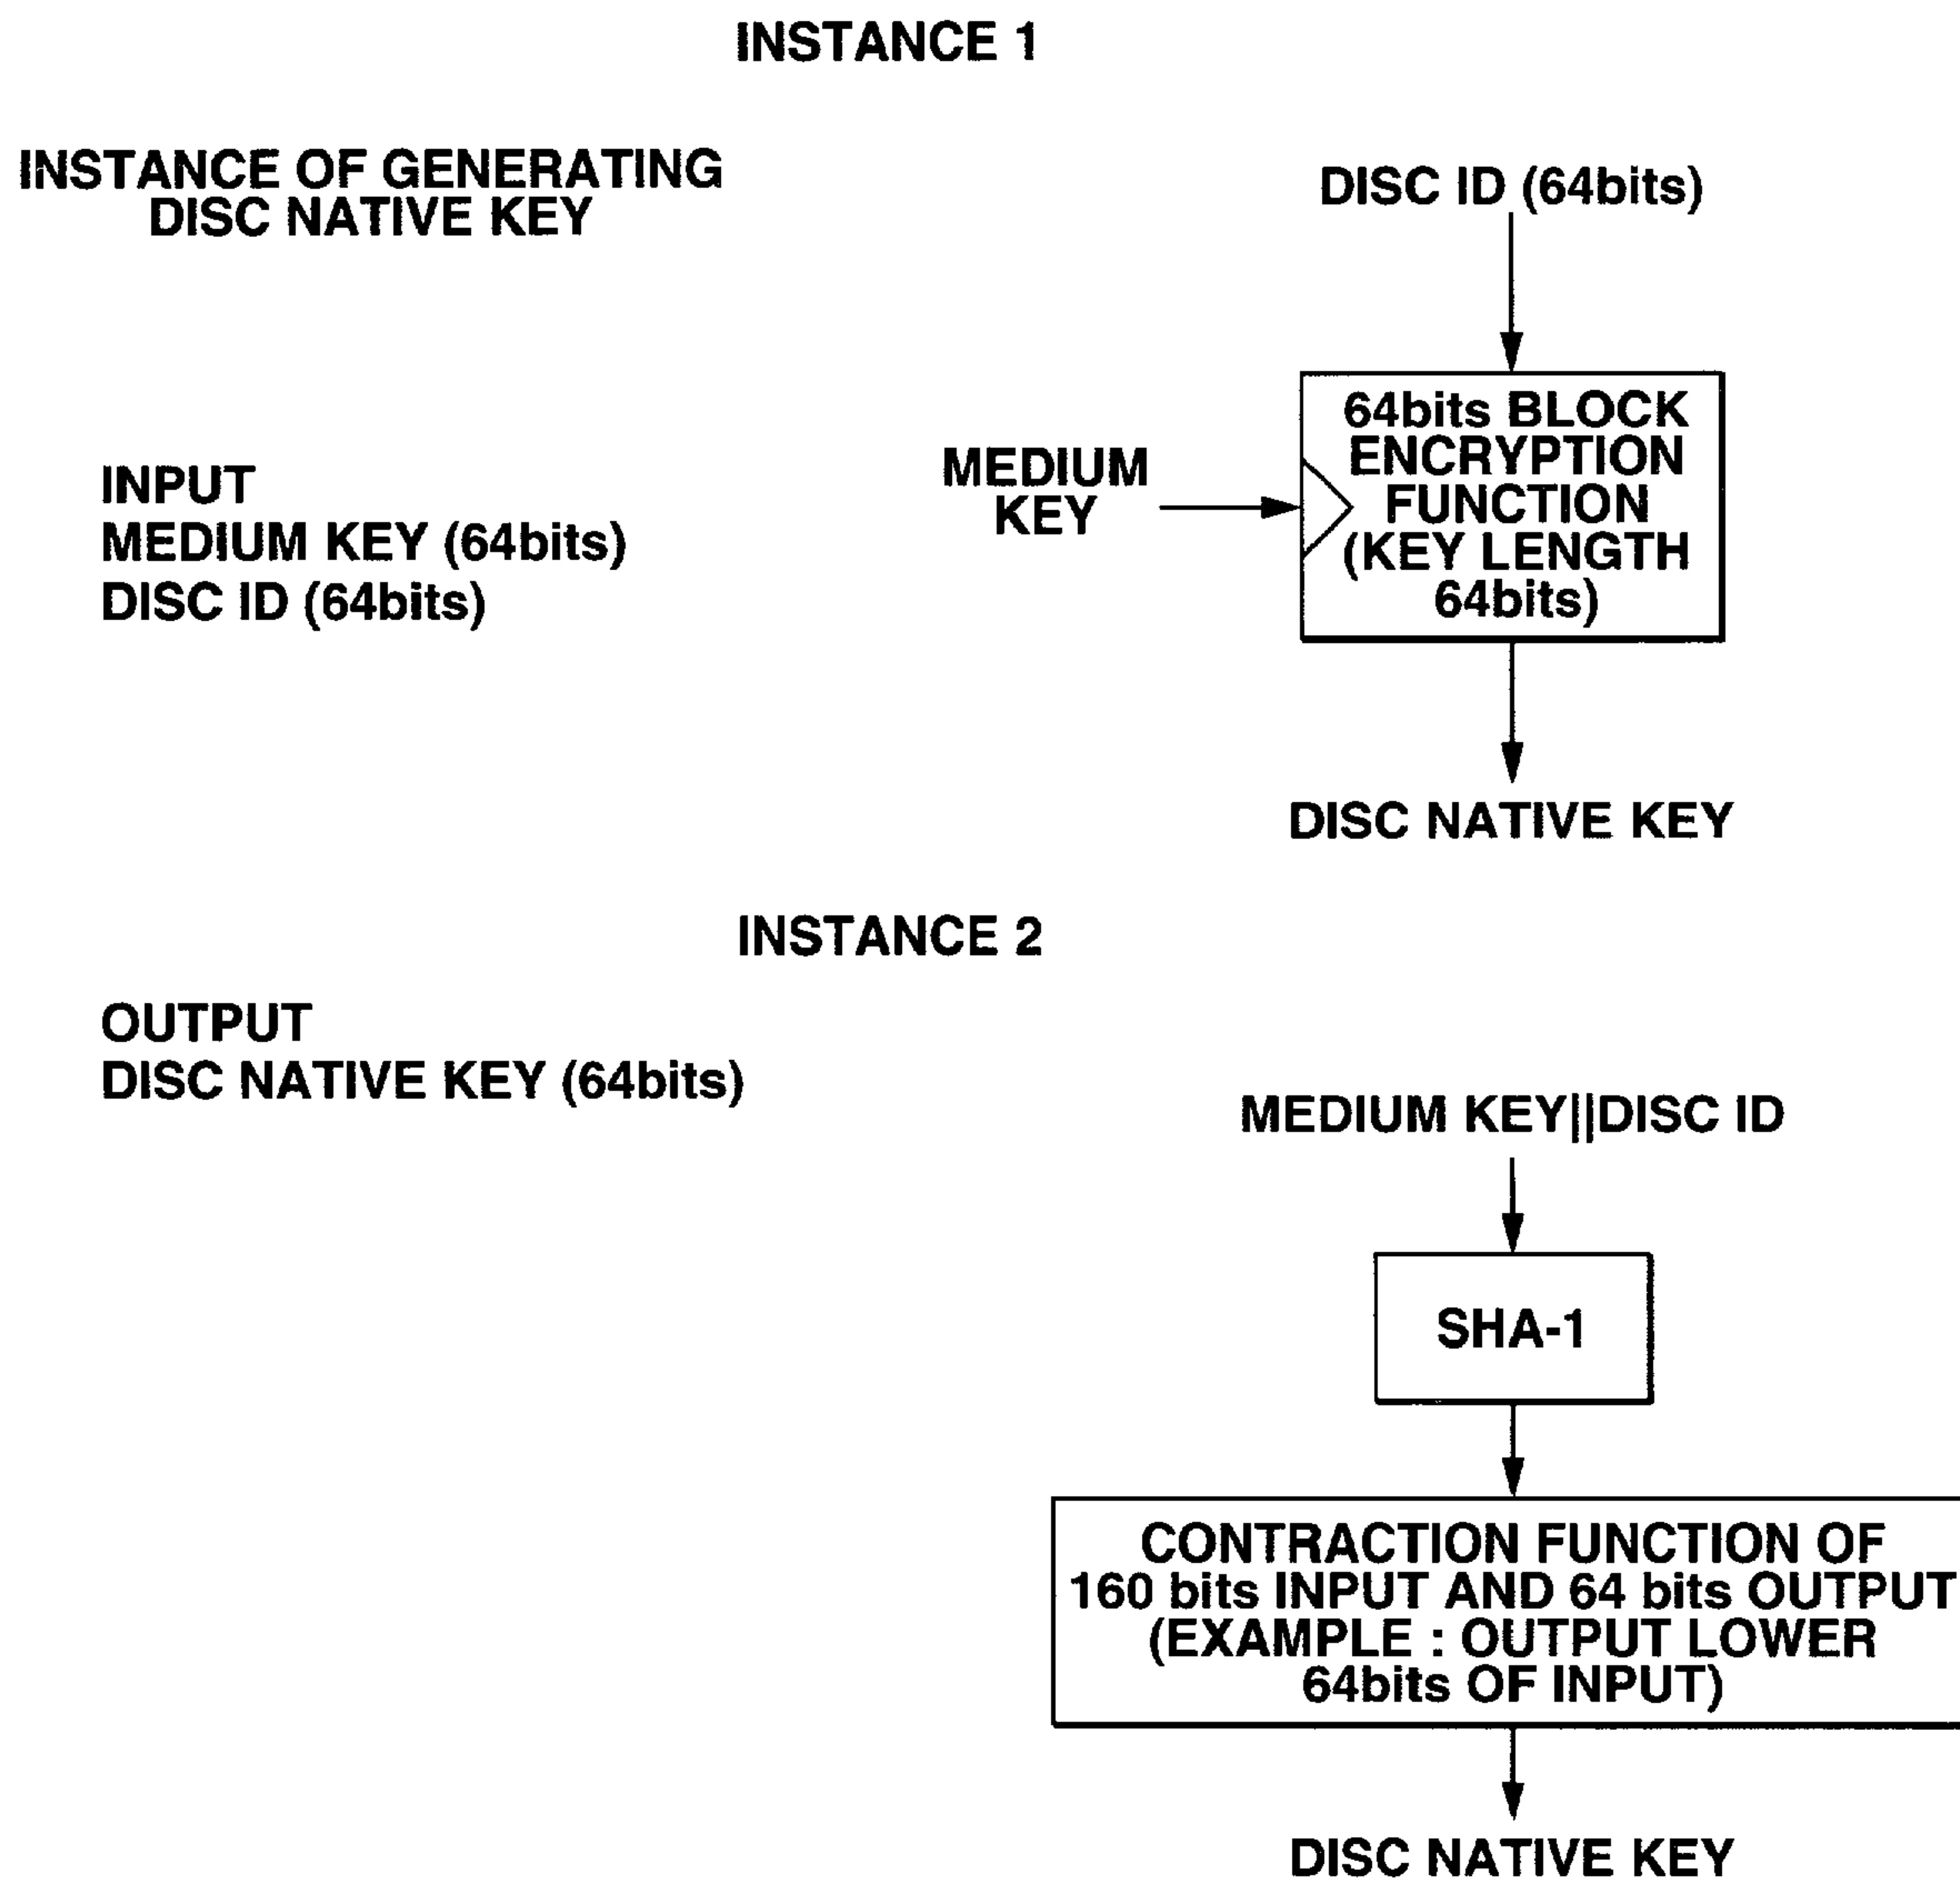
INSTANCE 1

INSTANCE OF GENERATING DISC NATIVE KEY

DISC ID (64bits)

INPUT
MEDIUM KEY (64bits)
DISC ID (64bits)

MEDIUM KEY

64bits BLOCK ENCRYPTION FUNCTION (KEY LENGTH 64bits)

DISC NATIVE KEY

INSTANCE 2

OUTPUT
DISC NATIVE KEY (64bits)

MEDIUM KEY||DISC ID

SHA-1

CONTRACTION FUNCTION OF 160 bits INPUT AND 64 bits OUTPUT (EXAMPLE : OUTPUT LOWER 64bits OF INPUT)

DISC NATIVE KEY